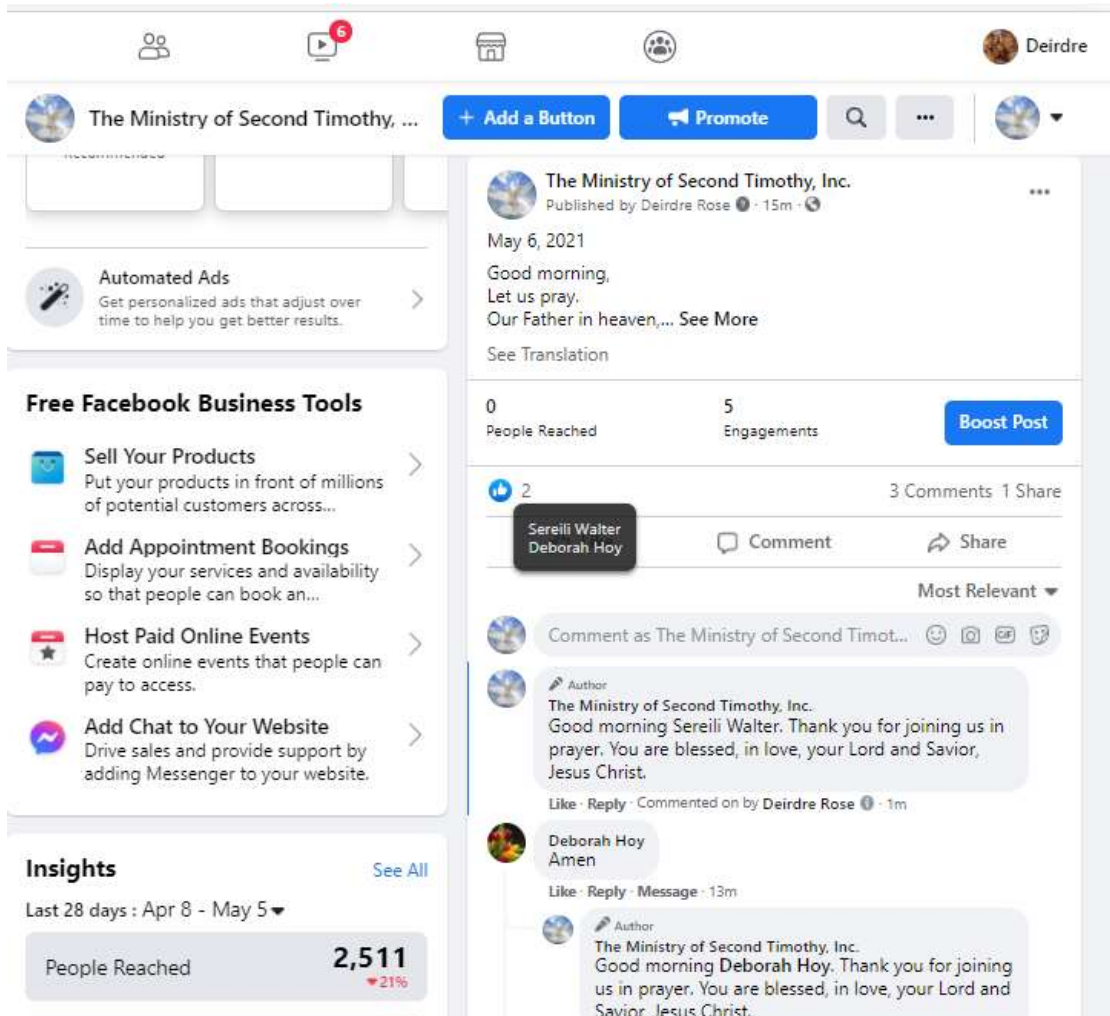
6

Deirdre

The Ministry of Second Timothy, ...

+ Add a Button

Promote

...

Recommended

Automated Ads
Get personalized ads that adjust over time to help you get better results.

Free Facebook Business Tools

Sell Your Products
Put your products in front of millions of potential customers across...

Add Appointment Bookings
Display your services and availability so that people can book an...

Host Paid Online Events
Create online events that people can pay to access.

Add Chat to Your Website
Drive sales and provide support by adding Messenger to your website.

Insights
See All

Last 28 days : Apr 8 - May 5

People Reached
2,511
21%

The Ministry of Second Timothy, Inc.
Published by Deirdre Rose · 15m ·

...

May 6, 2021

Good morning,
Let us pray.
Our Father in heaven,... See More

See Translation

0
People Reached

5
Engagements

Boost Post

2

3 Comments 1 Share

Sereili Walter
Deborah Hoy

Comment

Share

Most Relevant

Comment as The Ministry of Second Timot...

Author
The Ministry of Second Timothy, Inc.
Good morning Sereili Walter. Thank you for joining us in prayer. You are blessed, in love, your Lord and Savior, Jesus Christ.

Like · Reply · Commented on by Deirdre Rose · 1m

Deborah Hoy
Amen

Like · Reply · Message · 13m

Author
The Ministry of Second Timothy, Inc.
Good morning Deborah Hoy. Thank you for joining us in prayer. You are blessed, in love, your Lord and Savior, Jesus Christ.